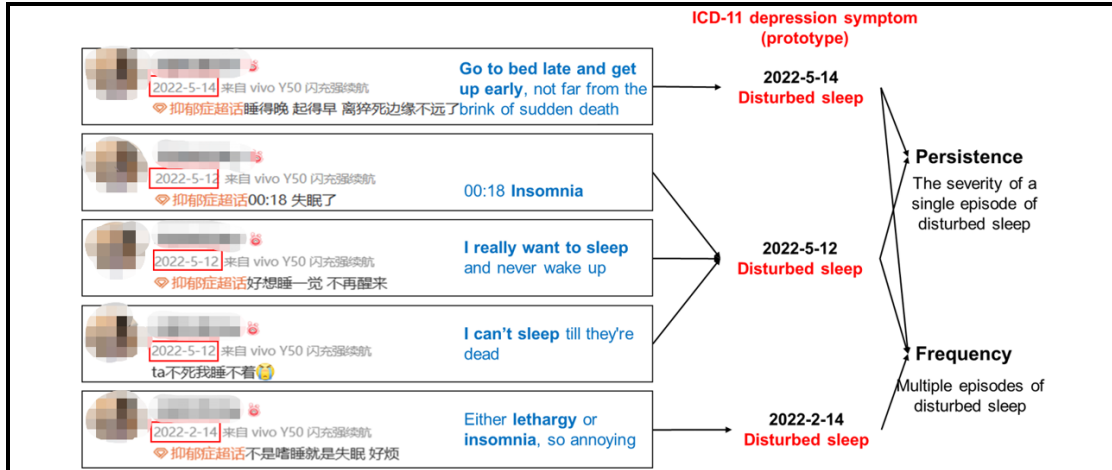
ICD-11 depression symptom (prototype)

2022-5-14 来自 vivo Y50 闪充强续航
抑郁症超话睡得晚 起得早 离猝死边缘不远了

Go to bed late and get up early, not far from the brink of sudden death

2022-5-14
Disturbed sleep

2022-5-12 来自 vivo Y50 闪充强续航
抑郁症超话00:18 失眠了

00:18 Insomnia

2022-5-12 来自 vivo Y50 闪充强续航
抑郁症超话好想睡一觉 不再醒来

I really want to sleep and never wake up

2022-5-12
Disturbed sleep

2022-5-12 来自 vivo Y50 闪充强续航
ta不死我睡不着

I can't sleep till they're dead

2022-2-14 来自 vivo Y50 闪充强续航
抑郁症超话不是嗜睡就是失眠 好烦

Either lethargy or insomnia, so annoying

2022-2-14
Disturbed sleep

Persistence
The severity of a single episode of disturbed sleep

Frequency
Multiple episodes of disturbed sleep